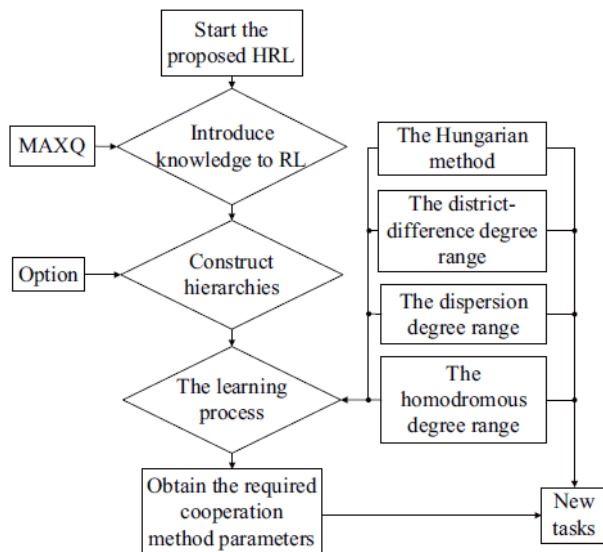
Start the proposed HRL

MAXQ

Introduce knowledge to RL

Option

Construct hierarchies

The learning process

Obtain the required cooperation method parameters

The Hungarian method

The district-difference degree range

The dispersion degree range

The homodromous degree range

New tasks